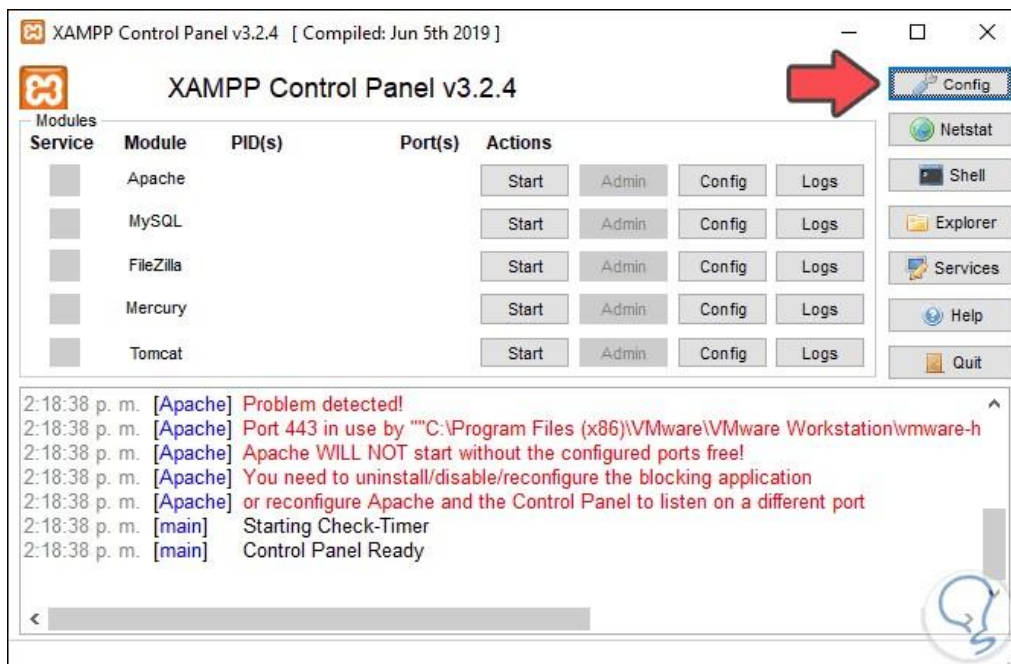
XAMPP Control Panel v3.2.4 [ Compiled: Jun 5th 2019 ]

XAMPP Control Panel v3.2.4

Config
Netstat
Shell
Explorer
Services
Help
Quit

Modules

| Service | Module | PID(s) | Port(s) | Actions | | | |
|---|---|---|---|---|---|---|---|
| | Apache | | | Start | Admin | Config | Logs |
| | MySQL | | | Start | Admin | Config | Logs |
| | FileZilla | | | Start | Admin | Config | Logs |
| | Mercury | | | Start | Admin | Config | Logs |
| | Tomcat | | | Start | Admin | Config | Logs |

2:18:38 p. m. [Apache] Problem detected!
2:18:38 p. m. [Apache] Port 443 in use by ""C:\Program Files (x86)\VMware\VMware Workstation\vmware-h
2:18:38 p. m. [Apache] Apache WILL NOT start without the configured ports free!
2:18:38 p. m. [Apache] You need to uninstall/disable/reconfigure the blocking application
2:18:38 p. m. [Apache] or reconfigure Apache and the Control Panel to listen on a different port
2:18:38 p. m. [main] Starting Check-Timer
2:18:38 p. m. [main] Control Panel Ready